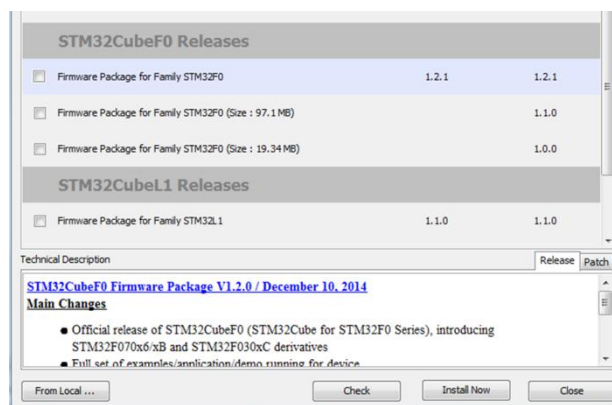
STM32CubeF0 Releases

| | | | |
|---|---|---|---|
| | Firmware Package for Family STM32F0 | 1.2.1 | 1.2.1 |
| | Firmware Package for Family STM32F0 (Size : 97.1 MB) | | 1.1.0 |
| | Firmware Package for Family STM32F0 (Size : 19.34 MB) | | 1.0.0 |

STM32CubeL1 Releases

| | | | |
|---|---|---|---|
| | Firmware Package for Family STM32L1 | 1.1.0 | 1.1.0 |

Technical Description

Release Patch

STM32CubeF0 Firmware Package V1.2.0 / December 10, 2014

Main Changes

• Official release of STM32CubeF0 (STM32Cube for STM32F0 Series), introducing STM32F070x6/xB and STM32F030xC derivatives

• Full set of examples/application/demo running for device

From Local ... Check Install Now Close